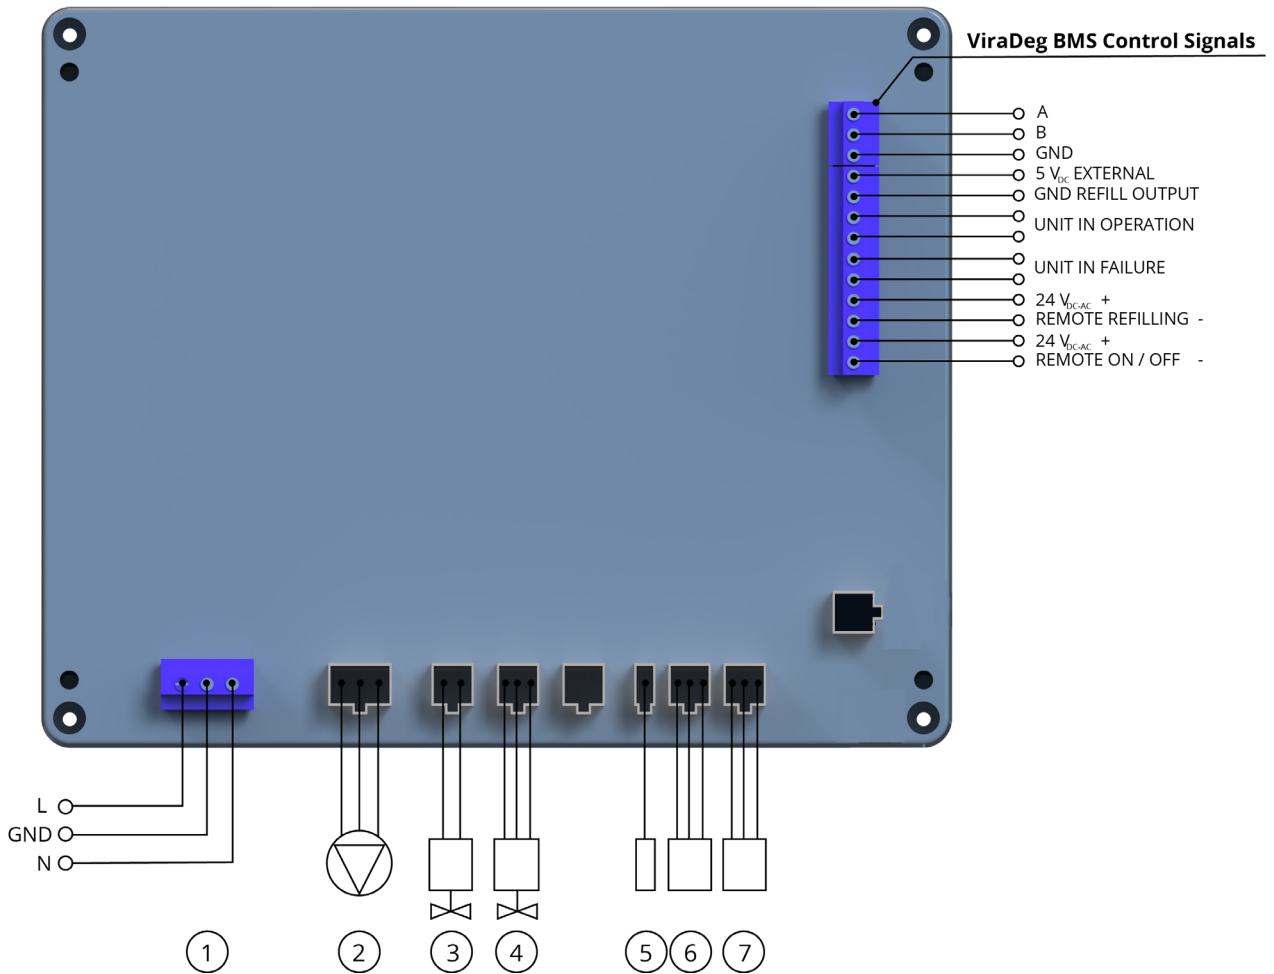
ViraDeg BMS Control Signals

A
B
GND
5 $V_{DC}$ EXTERNAL
GND REFILL OUTPUT
UNIT IN OPERATION
UNIT IN FAILURE
24 $V_{DC-AC}$ +
REMOTE REFILLING -
24 $V_{DC-AC}$ +
REMOTE ON / OFF -

L
GND
N

1
2
3
4
5
6
7